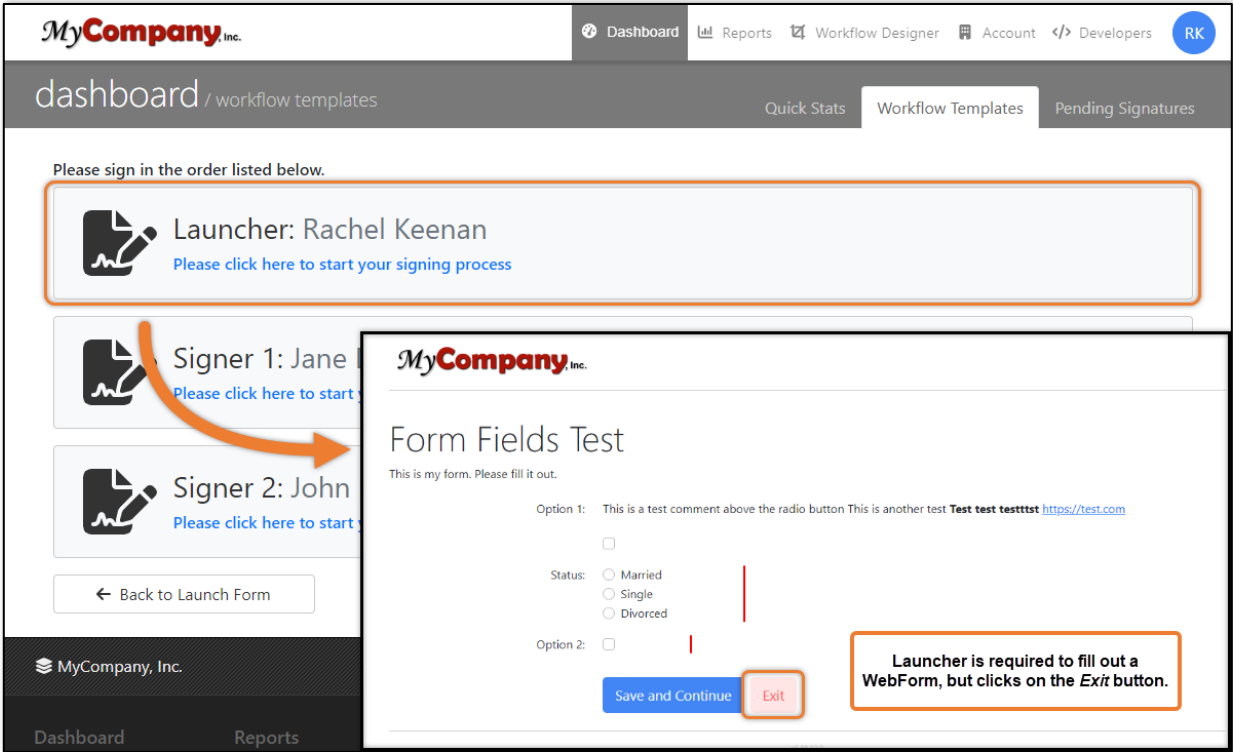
MyCompany, Inc.

Dashboard Reports Workflow Designer Account Developers RK

dashboard / workflow templates

Quick Stats Workflow Templates Pending Signatures

Please sign in the order listed below.

Launcher: Rachel Keenan
Please click here to start your signing process

Signer 1: Jane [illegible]
Please click here to start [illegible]

Signer 2: John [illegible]
Please click here to start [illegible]

← Back to Launch Form

MyCompany, Inc.

Dashboard Reports

MyCompany, Inc.

Form Fields Test

This is my form. Please fill it out.

Option 1: This is a test comment above the radio button This is another test **Test test testttst** https://test.com

Status: Married
Single
Divorced

Option 2:

Save and Continue Exit

Launcher is required to fill out a WebForm, but clicks on the *Exit* button.